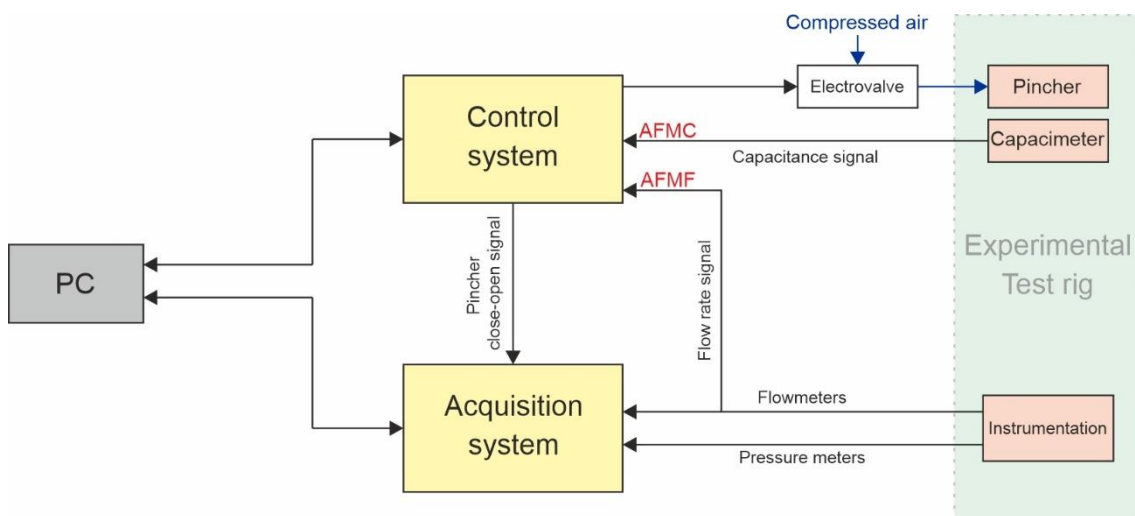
Compressed air

Electrovalve

Pincher

Control system

AFMC

Capacimeter

Capacitance signal

AFMF

PC

Pincher close-open signal

Flow rate signal

Experimental Test rig

Acquisition system

Flowmeters

Instrumentation

Pressure meters